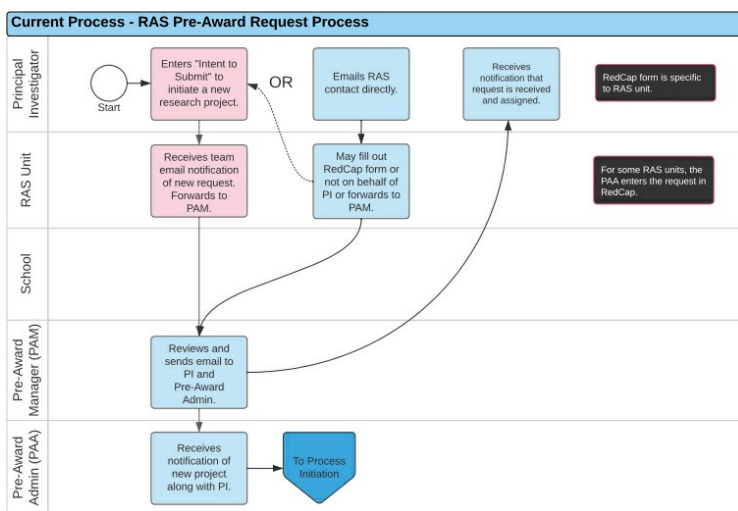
Current Process - RAS Pre-Award Request Process

Principal Investigator

Start

Enters "Intent to Submit" to initiate a new research project.

OR

Emails RAS contact directly.

Receives notification that request is received and assigned.

RedCap form is specific to RAS unit.

RAS Unit

Receives team email notification of new request. Forwards to PAM.

May fill out RedCap form or not on behalf of PI or forwards to PAM.

For some RAS units, the PAA enters the request in RedCap.

School

Pre-Award Manager (PAM)

Reviews and sends email to PI and Pre-Award Admin.

Pre-Award Admin (PAA)

Receives notification of new project along with PI.

To Process Initiation